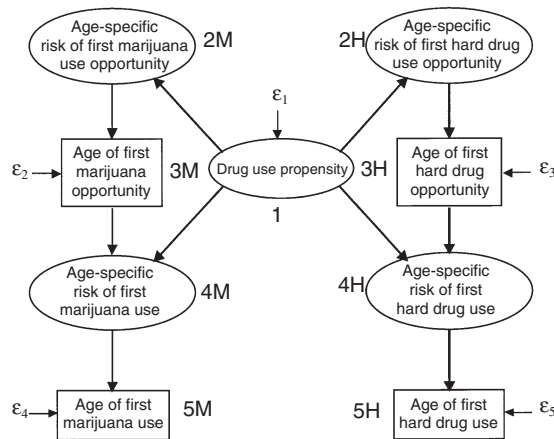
Age-specific risk of first marijuana use opportunity

2M

2H

Age-specific risk of first hard drug use opportunity

$\varepsilon_1$

$\varepsilon_2$

Age of first marijuana opportunity

3M

Drug use propensity

3H

Age of first hard drug opportunity

$\varepsilon_3$

1

Age-specific risk of first marijuana use

4M

4H

Age-specific risk of first hard drug use

$\varepsilon_4$

Age of first marijuana use

5M

5H

Age of first hard drug use

$\varepsilon_5$